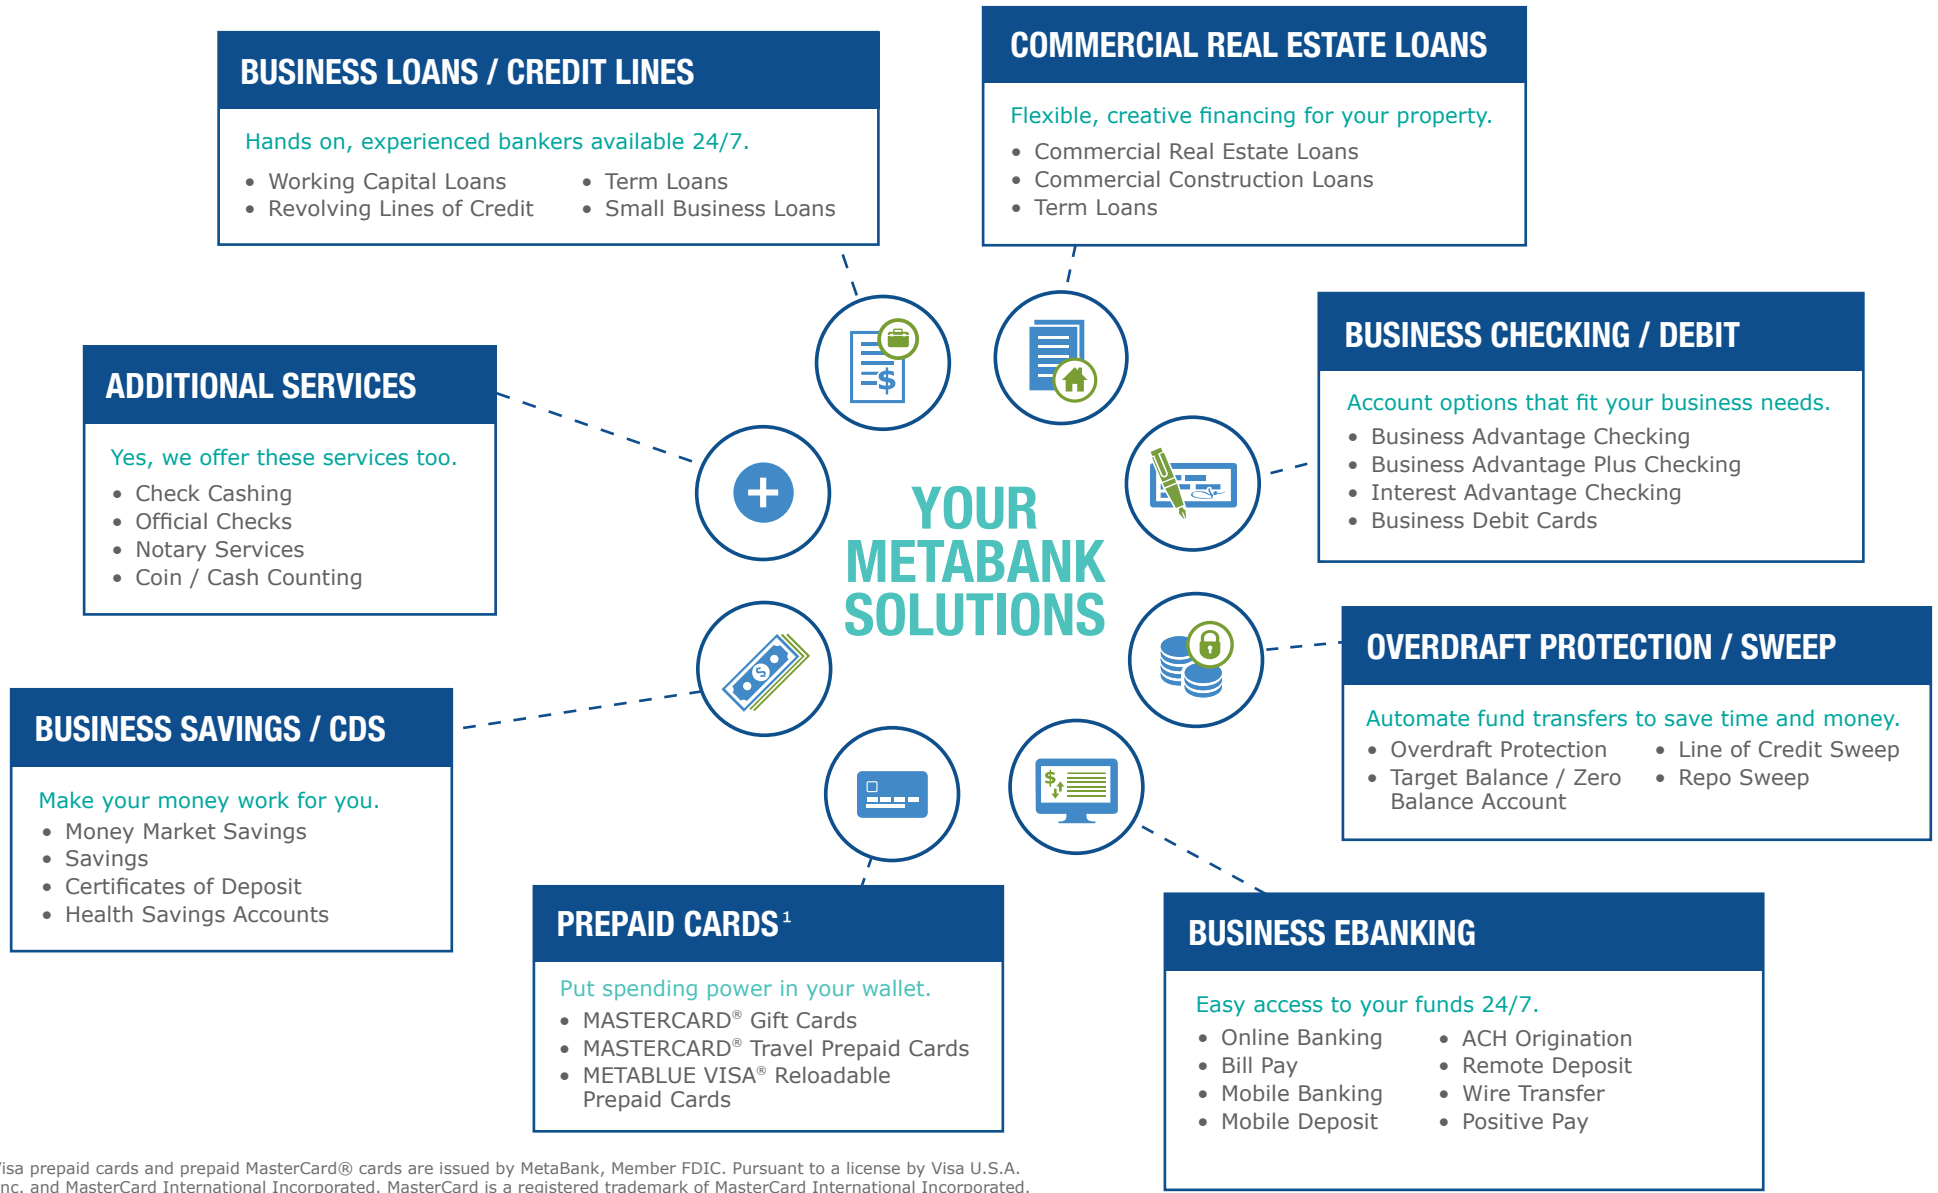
BUSINESS LOANS / CREDIT LINES

Hands on, experienced bankers available 24/7.

- Working Capital Loans
- Revolving Lines of Credit
- Term Loans
- Small Business Loans

COMMERCIAL REAL ESTATE LOANS

Flexible, creative financing for your property.

- Commercial Real Estate Loans
- Commercial Construction Loans
- Term Loans

ADDITIONAL SERVICES

Yes, we offer these services too.

- Check Cashing
- Official Checks
- Notary Services
- Coin / Cash Counting

YOUR METABANK SOLUTIONS

BUSINESS CHECKING / DEBIT

Account options that fit your business needs.

- Business Advantage Checking
- Business Advantage Plus Checking
- Interest Advantage Checking
- Business Debit Cards

OVERDRAFT PROTECTION / SWEEP

Automate fund transfers to save time and money.

- Overdraft Protection
- Target Balance / Zero Balance Account
- Line of Credit Sweep
- Repo Sweep

BUSINESS SAVINGS / CDS

Make your money work for you.

- Money Market Savings
- Savings
- Certificates of Deposit
- Health Savings Accounts

PREPAID CARDS$^1$

Put spending power in your wallet.

- MASTERCARD® Gift Cards
- MASTERCARD® Travel Prepaid Cards
- METABLUE VISA® Reloadable Prepaid Cards

BUSINESS EBANKING

Easy access to your funds 24/7.

- Online Banking
- Bill Pay
- Mobile Banking
- Mobile Deposit
- ACH Origination
- Remote Deposit
- Wire Transfer
- Positive Pay

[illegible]isa prepaid cards and prepaid MasterCard® cards are issued by MetaBank, Member FDIC. Pursuant to a license by Visa U.S.A. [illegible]nc. and MasterCard International Incorporated. MasterCard is a registered trademark of MasterCard International Incorporated.